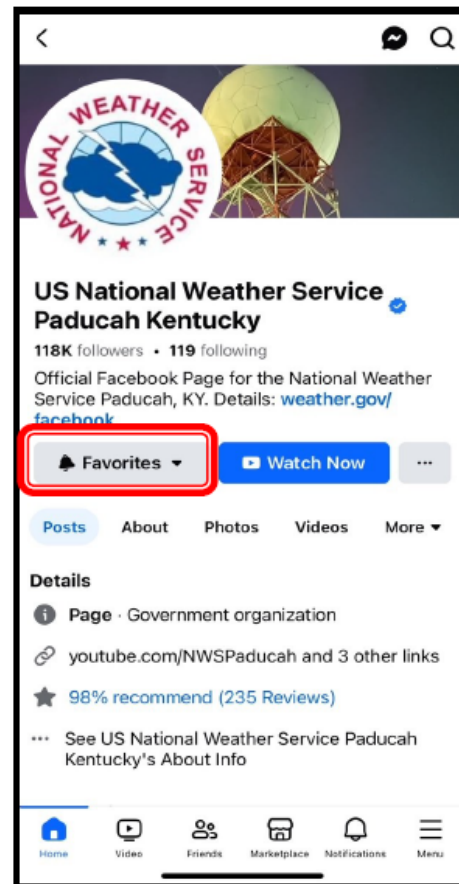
NATIONAL WEATHER SERVICE

US National Weather Service Paducah Kentucky

118K followers • 119 following

Official Facebook Page for the National Weather Service Paducah, KY. Details: weather.gov/facebook

Favorites

Watch Now

...

Posts

About

Photos

Videos

More

Details

Page · Government organization

youtube.com/NWSPaducah and 3 other links

98% recommend (235 Reviews)

See US National Weather Service Paducah Kentucky's About Info

Home

Video

Friends

Marketplace

Notifications

Menu